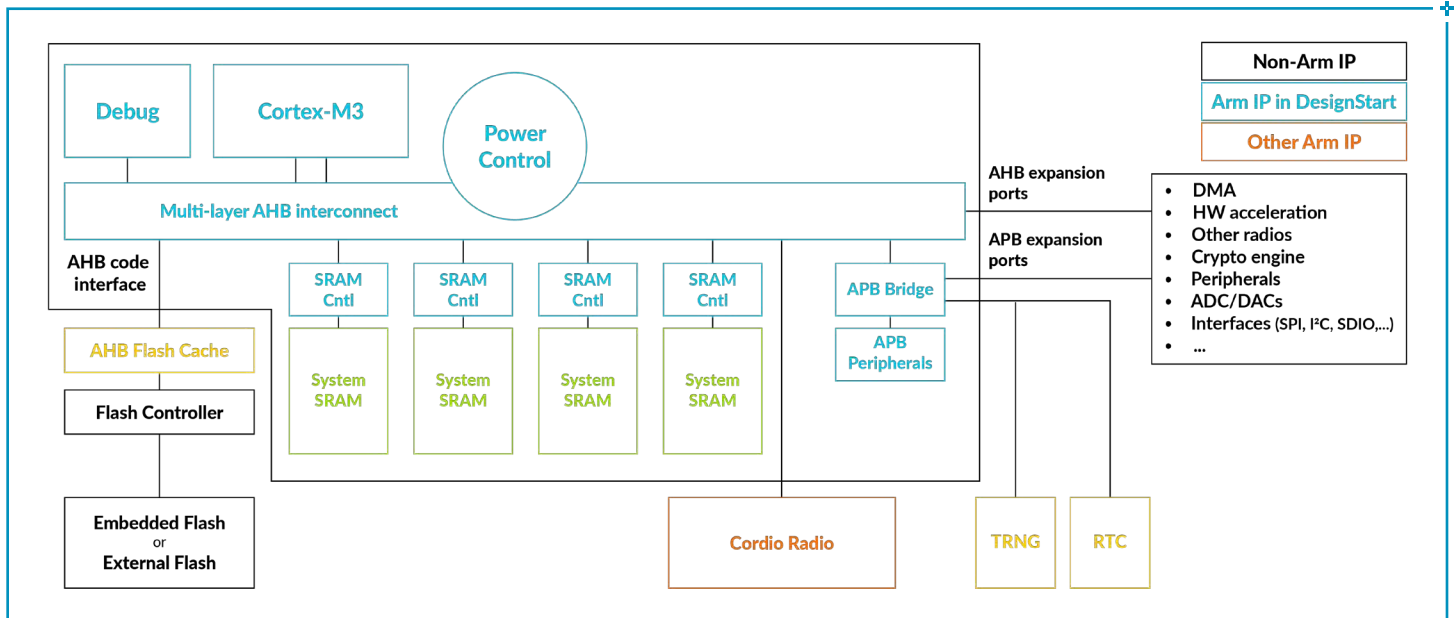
Non-Arm IP

Arm IP in DesignStart

Other Arm IP

Debug

Cortex-M3

Power Control

Multi-layer AHB interconnect

AHB expansion ports

APB expansion ports

- DMA
- HW acceleration
- Other radios
- Crypto engine
- Peripherals
- ADC/DACs
- Interfaces (SPI, I$^2$C, SDIO,...)
- ...

AHB code interface

SRAM Cntl

SRAM Cntl

SRAM Cntl

SRAM Cntl

APB Bridge

APB Peripherals

AHB Flash Cache

System SRAM

System SRAM

System SRAM

System SRAM

Flash Controller

Embedded Flash or External Flash

Cordio Radio

TRNG

RTC